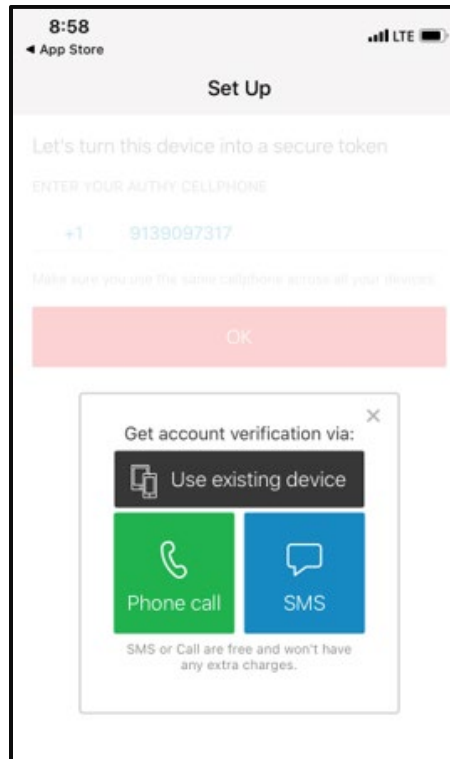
8:58
◀ App Store
LTE

Set Up

Let's turn this device into a secure token

ENTER YOUR AUTHY CELLPHONE

+1 9139097317

Make sure you use the same cellphone across all your devices

OK

×

Get account verification via:

Use existing device

Phone call

SMS

SMS or Call are free and won't have any extra charges.